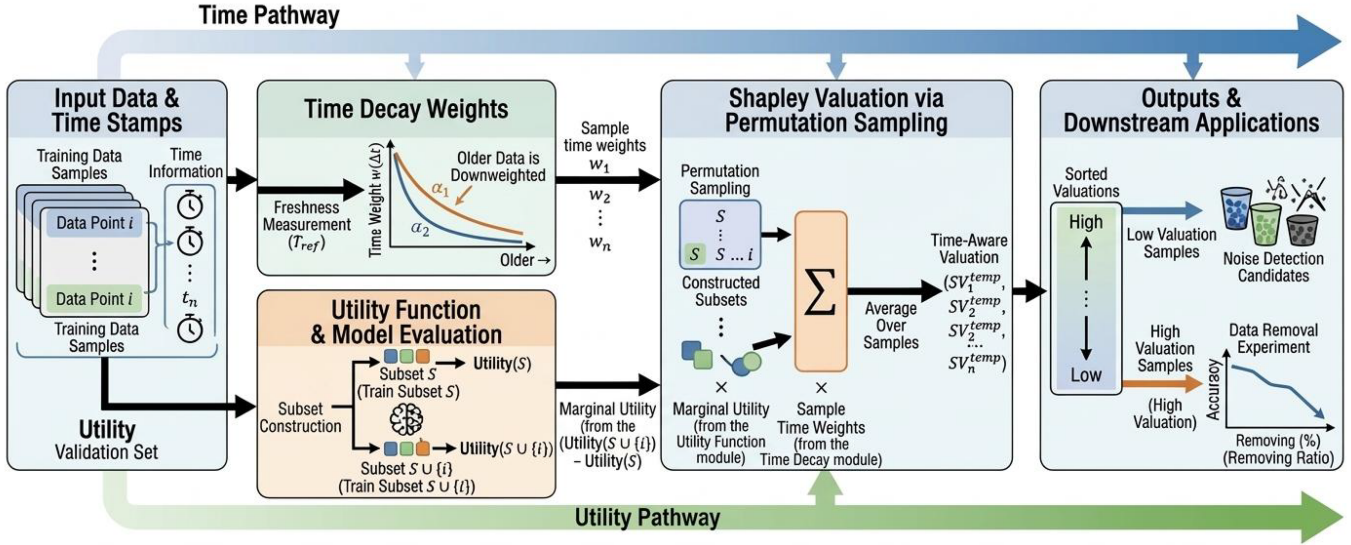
Time Pathway

Input Data & Time Stamps

Training Data Samples

Time Information

Data Point $i$

⋮

Data Point $i$

⋮

$t_n$

Training Data Samples

Utility
Validation Set

Time Decay Weights

Freshness Measurement ($T_{ref}$)

Time Weight $w(\Delta t)$

Older Data is Downweighted

$\alpha_1$

$\alpha_2$

Older →

Sample time weights
$w_1$
$w_2$
⋮
$w_n$

Utility Function & Model Evaluation

Subset Construction

Subset $S$
(Train Subset $S$)

Utility($S$)

Subset $S \cup \{i\}$
(Train Subset $S \cup \{i\}$)

Utility($S \cup \{i\}$)

Marginal Utility (from the (Utility($S \cup \{i\}$) – Utility($S$)

Shapley Valuation via Permutation Sampling

Permutation Sampling

$S$
⋮
$S$ $S$ ... $i$

Constructed Subsets

⋮

$\sum$

×

Marginal Utility (from the Utility Function module)

×

Sample Time Weights (from the Time Decay module)

Average Over Samples

Time-Aware Valuation
($SV_1^{temp}$, $SV_2^{temp}$, $SV_2^{temp}$... $SV_n^{temp}$)

Outputs & Downstream Applications

Sorted Valuations

High

⋮

Low

Low Valuation Samples

Noise Detection Candidates

High Valuation Samples

(High Valuation)

Data Removal Experiment

Accuracy

Removing (%)
(Removing Ratio)

Utility Pathway